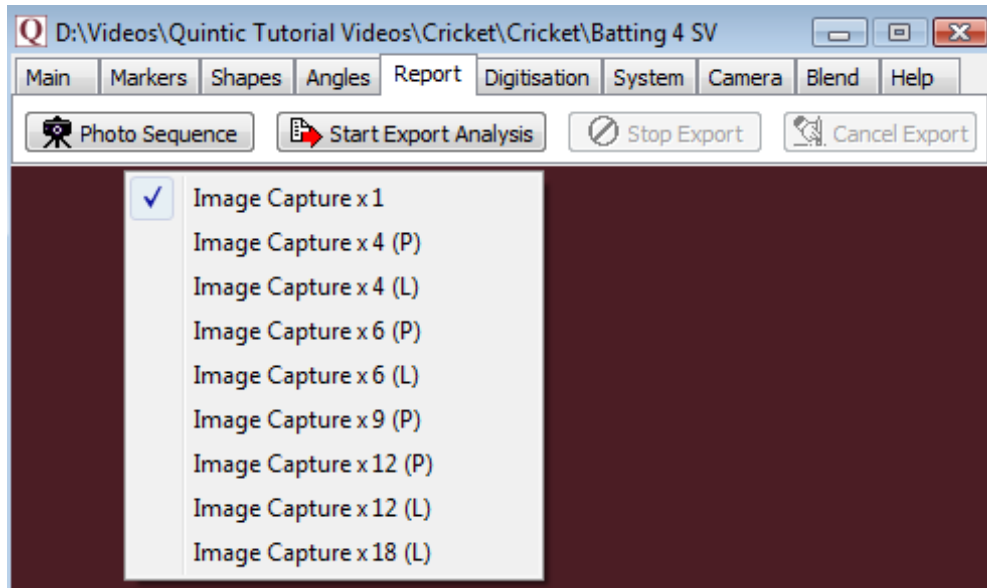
Q D:\Videos\Quintic Tutorial Videos\Cricket\Cricket\Batting 4 SV

Main | Markers | Shapes | Angles | Report | Digitisation | System | Camera | Blend | Help

Photo Sequence
Start Export Analysis
Stop Export
Cancel Export

✓ Image Capture x 1
Image Capture x 4 (P)
Image Capture x 4 (L)
Image Capture x 6 (P)
Image Capture x 6 (L)
Image Capture x 9 (P)
Image Capture x 12 (P)
Image Capture x 12 (L)
Image Capture x 18 (L)